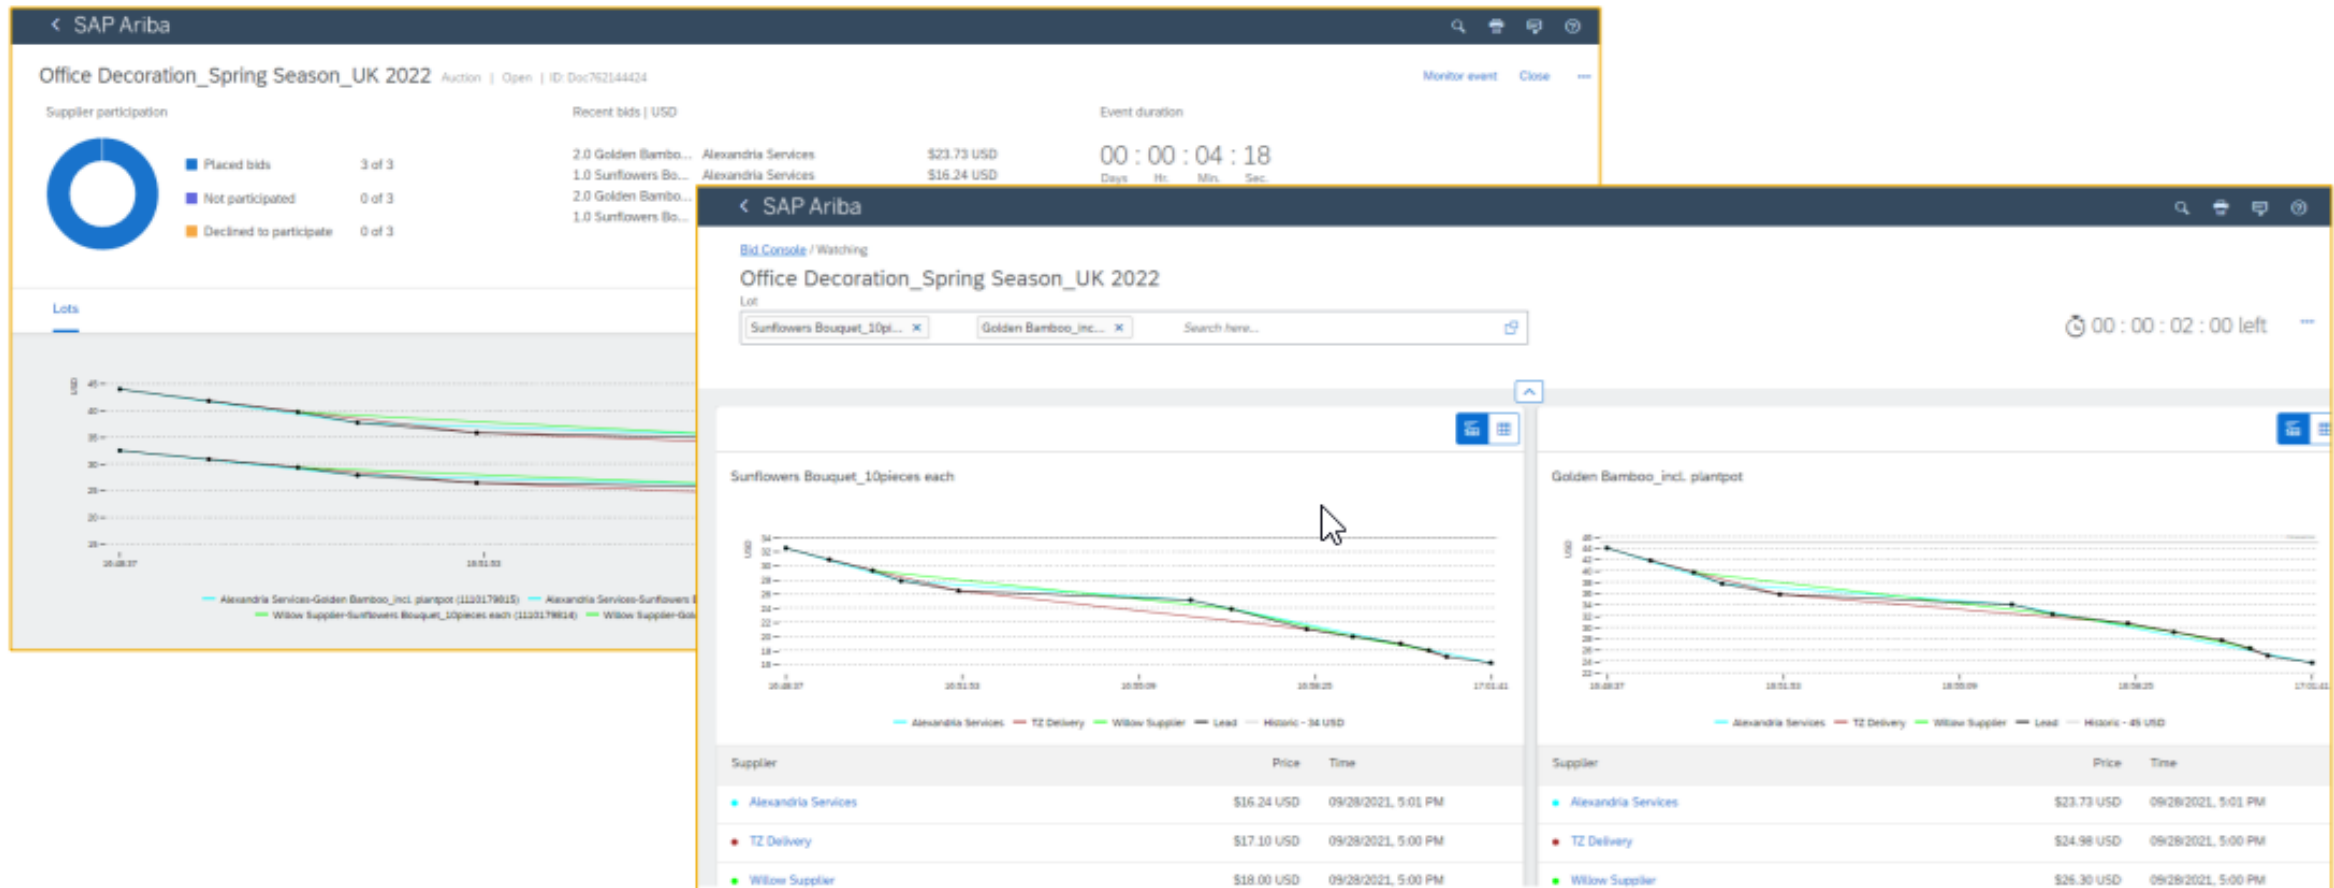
SAP Ariba

Office Decoration_Spring Season_UK 2022 Auction | Open | ID: Doc762144424

Monitor event Close ···

Supplier participation

Placed bids 3 of 3
Not participated 0 of 3
Declined to participate 0 of 3

Recent bids | USD

2.0 Golden Bambo... Alexandria Services $23.73 USD
1.0 Sunflowers Bo... Alexandria Services $16.24 USD
2.0 Golden Bambo...
1.0 Sunflowers Bo...

Event duration

00 : 00 : 04 : 18
Days Hr. Min. Sec.

Lots

USD
45
40
35
30
25
20
15
16:48:37
16:51:53

Alexandria Services-Golden Bamboo_incl. plantpot (1110179815) Alexandria Services-Sunflowers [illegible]
Willow Supplier-Sunflowers Bouquet_10pieces each (1110179814) Willow Supplier-Gol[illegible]

SAP Ariba

Bid Console / Watching

Office Decoration_Spring Season_UK 2022

Lot

Sunflowers Bouquet_10pi... × Golden Bamboo_inc... × Search here...

00 : 00 : 02 : 00 left ···

Sunflowers Bouquet_10pieces each

USD
34
32
30
28
26
24
22
20
18
16
16:48:37 16:51:53 16:55:09 16:58:25 17:01:41

Alexandria Services TZ Delivery Willow Supplier Lead Historic - 34 USD

| Supplier | Price | Time |
|---|---|---|
| Alexandria Services | $16.24 USD | 09/28/2021, 5:01 PM |
| TZ Delivery | $17.10 USD | 09/28/2021, 5:00 PM |
| Willow Supplier | $18.00 USD | 09/28/2021, 5:00 PM |

Golden Bamboo_incl. plantpot

USD
46
44
42
40
38
36
34
32
30
28
26
24
22
16:48:37 16:51:53 16:55:09 16:58:25 17:01:41

Alexandria Services TZ Delivery Willow Supplier Lead Historic - 45 USD

| Supplier | Price | Time |
|---|---|---|
| Alexandria Services | $23.73 USD | 09/28/2021, 5:01 PM |
| TZ Delivery | $24.98 USD | 09/28/2021, 5:00 PM |
| Willow Supplier | $26.30 USD | 09/28/2021, 5:00 PM |